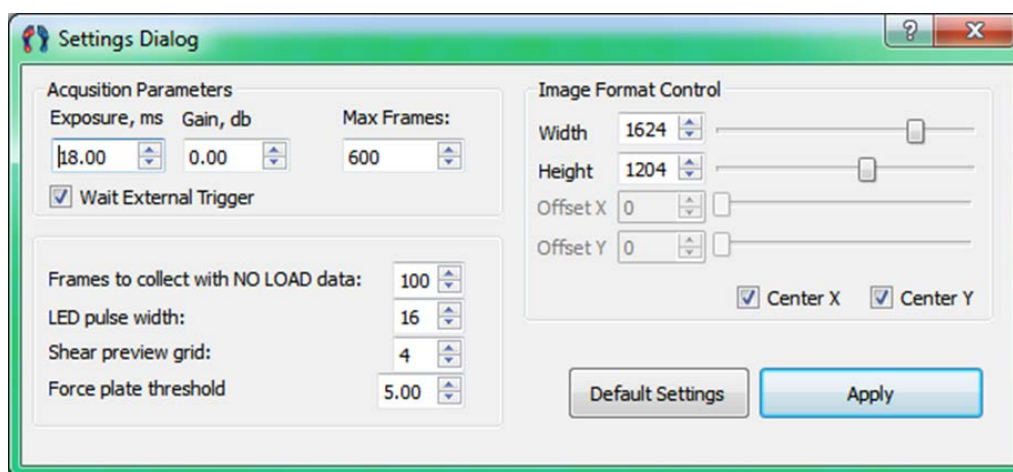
Settings Dialog

?

X

Acqusition Parameters

Exposure, ms

Gain, db

Max Frames:

18.00

0.00

600

Wait External Trigger

Frames to collect with NO LOAD data:

100

LED pulse width:

16

Shear preview grid:

4

Force plate threshold

5.00

Image Format Control

Width

1624

Height

1204

Offset X

0

Offset Y

0

Center X

Center Y

Default Settings

Apply